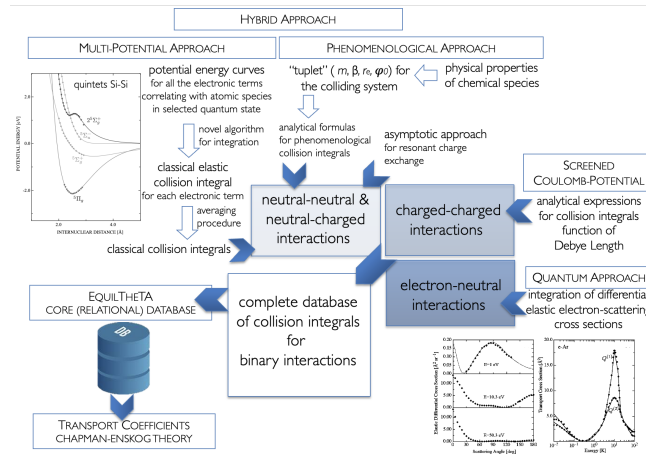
HYBRID APPROACH

MULTI-POTENTIAL APPROACH

PHENOMENOLOGICAL APPROACH

quintets Si-Si

POTENTIAL ENERGY [eV]

INTERNUCLEAR DISTANCE [Å]

2.0

0.0

-2.0

2.0

4.0

$^5\Pi_g$

potential energy curves for all the electronic terms correlating with atomic species in selected quantum state

novel algorithm for integration

classical elastic collision integral for each electronic term

averaging procedure

classical collision integrals

"tuplet" ( $m$, β, $r_e$, $\varphi_0$) for the colliding system

physical properties of chemical species

analytical formulas for phenomenological collision integrals

asymptotic approach for resonant charge exchange

neutral-neutral & neutral-charged interactions

charged-charged interactions

SCREENED COULOMB-POTENTIAL

analytical expressions for collision integrals function of Debye Length

electron-neutral interactions

QUANTUM APPROACH

integration of differential elastic electron-scattering cross sections

complete database of collision integrals for binary interactions

EQUILTHETA CORE (RELATIONAL) DATABASE

DB

TRANSPORT COEFFICIENTS CHAPMAN-ENSKOG THEORY

E=1 eV

E=10.3 eV

E=50.3 eV

Scattering Angle [deg]

e-Ar

$Q^{(1)}$

$Q^{(2)}$

Energy [K]

Transport Cross Section [Å$^2$]